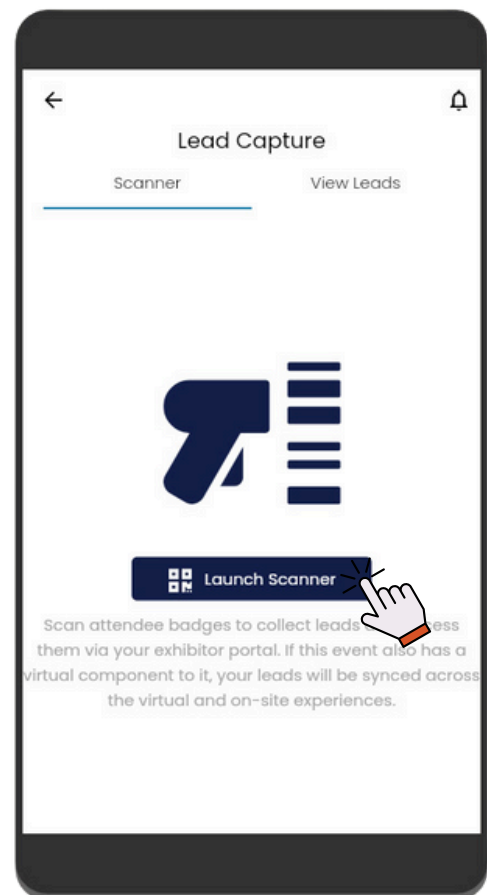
Lead Capture

Scanner

View Leads

Launch Scanner

Scan attendee badges to collect leads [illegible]ess them via your exhibitor portal. If this event also has a virtual component to it, your leads will be synced across the virtual and on-site experiences.